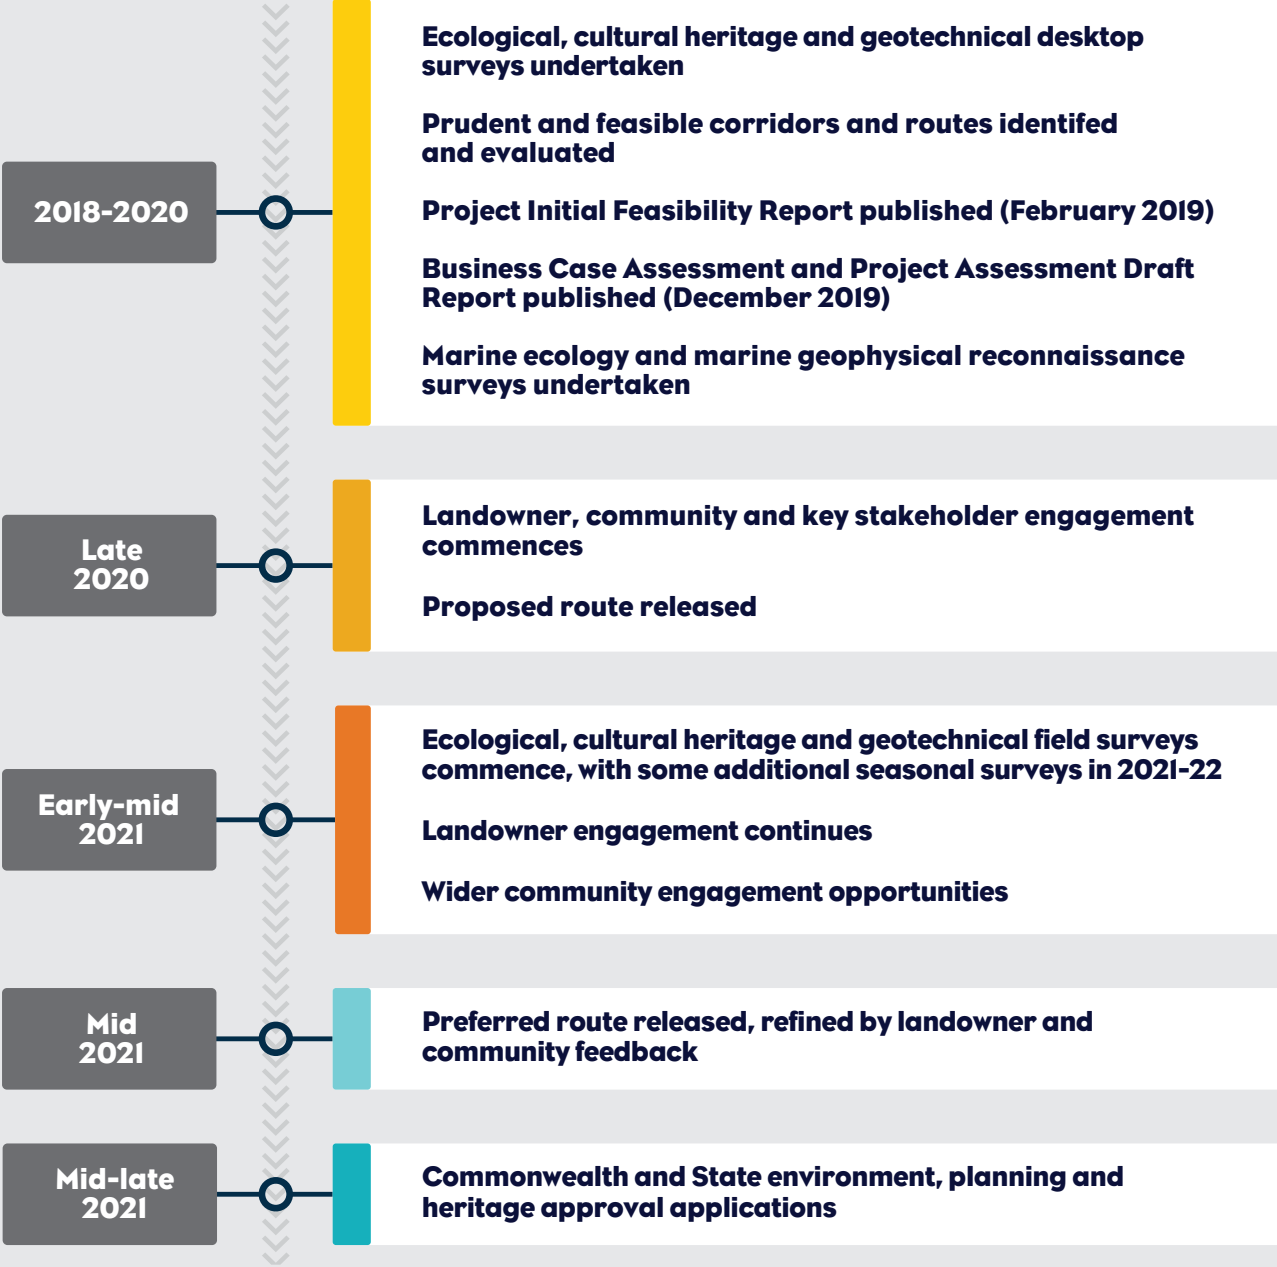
2018-2020

Ecological, cultural heritage and geotechnical desktop surveys undertaken

Prudent and feasible corridors and routes identifed and evaluated

Project Initial Feasibility Report published (February 2019)

Business Case Assessment and Project Assessment Draft Report published (December 2019)

Marine ecology and marine geophysical reconnaissance surveys undertaken

Late 2020

Landowner, community and key stakeholder engagement commences

Proposed route released

Early-mid 2021

Ecological, cultural heritage and geotechnical field surveys commence, with some additional seasonal surveys in 2021-22

Landowner engagement continues

Wider community engagement opportunities

Mid 2021

Preferred route released, refined by landowner and community feedback

Mid-late 2021

Commonwealth and State environment, planning and heritage approval applications